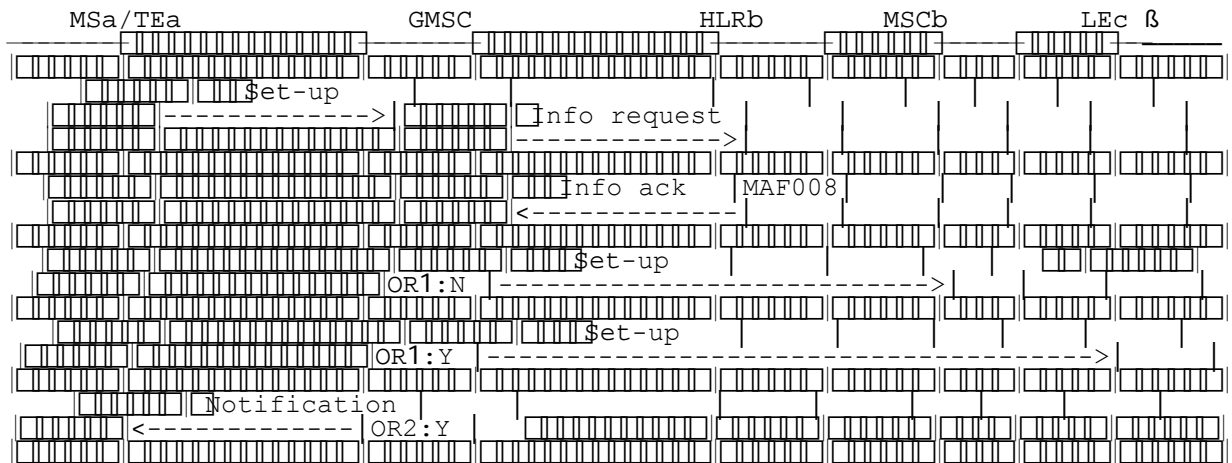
MSa/TEa GMSC HLRb MSCb LEc ß

Set-up

-------------> Info request

------------->

Info ack MAF008

<-------------

Set-up

OR1:N ---------------------------->

Set-up

OR1:Y ------------------------------------------>

Notification

<------------- OR2:Y